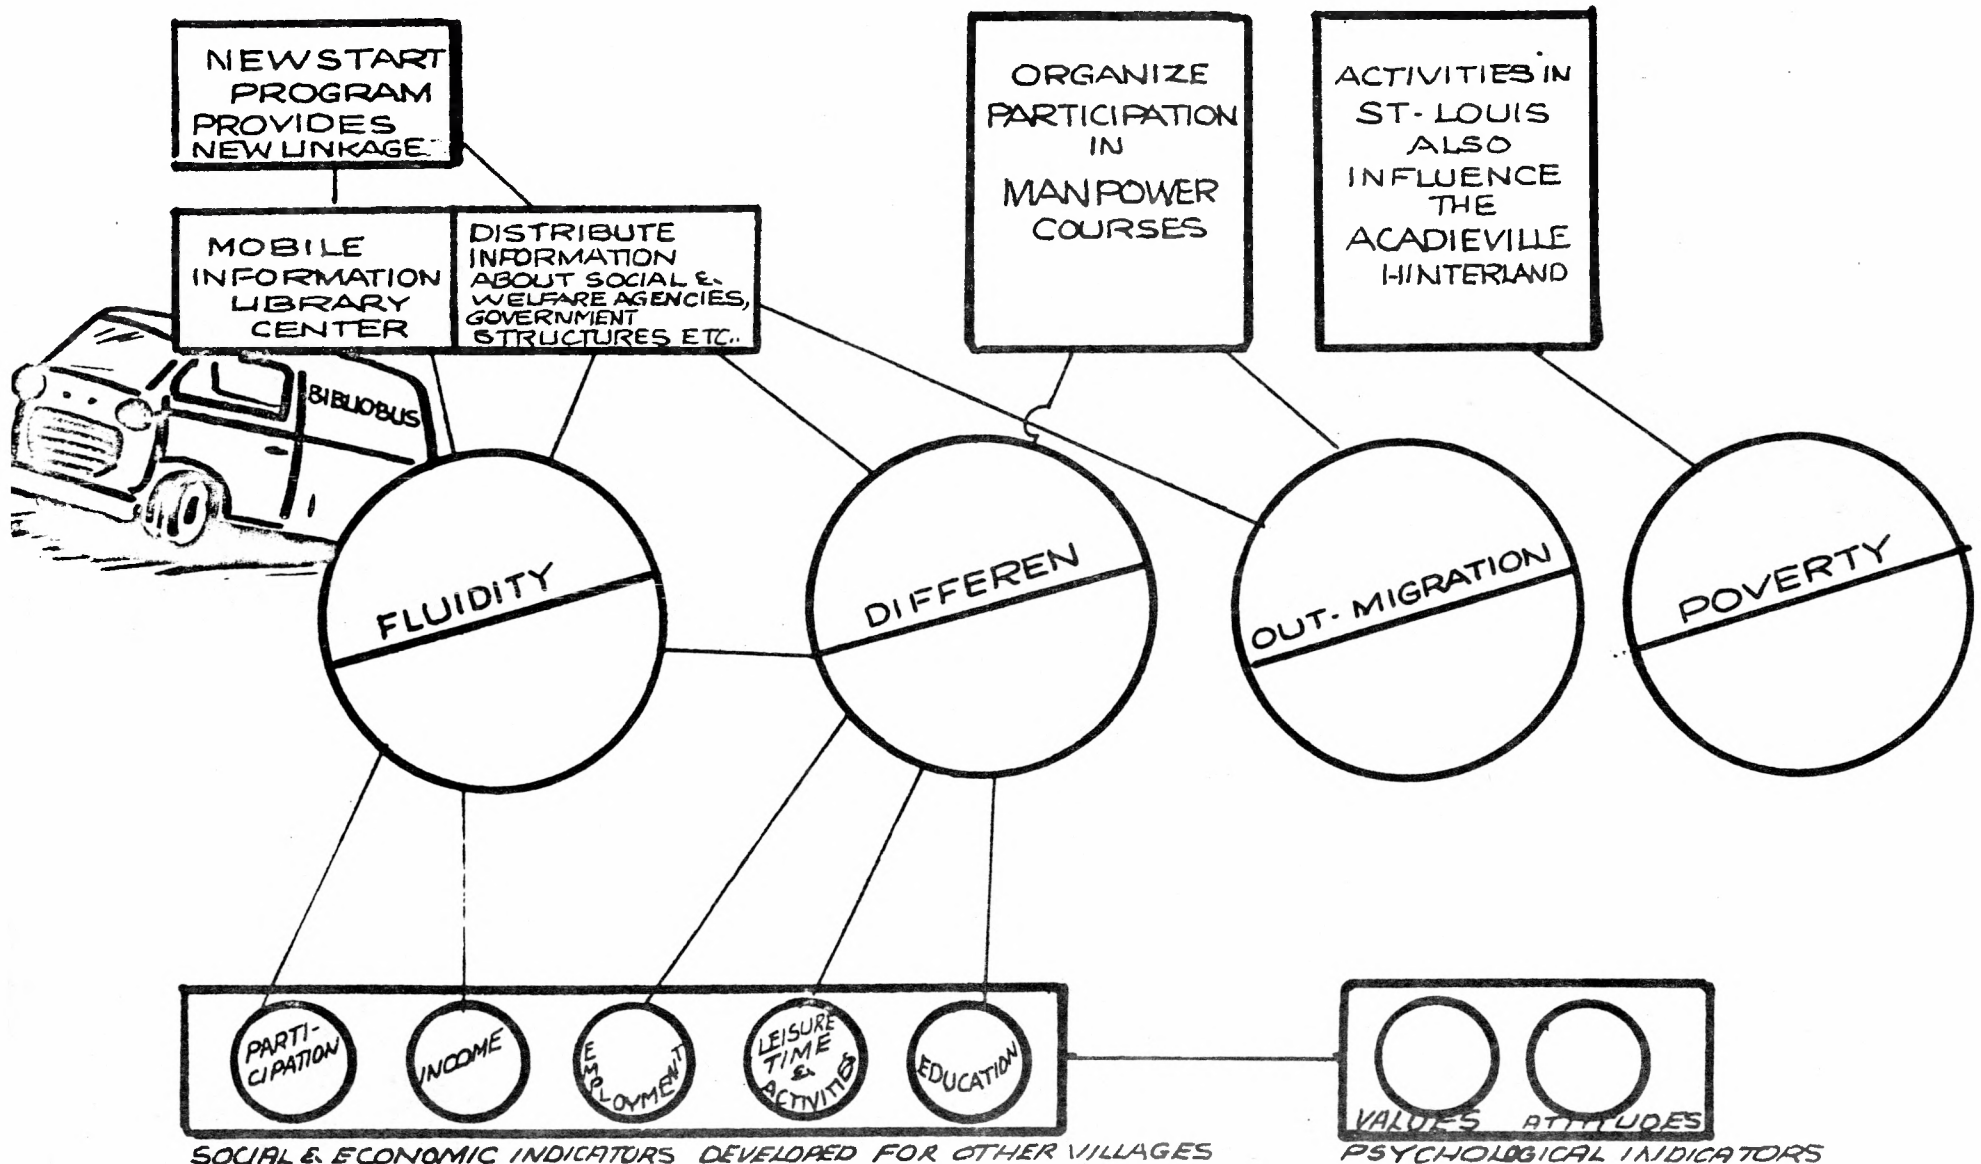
NEWSTART PROGRAM PROVIDES NEW LINKAGE

MOBILE INFORMATION LIBRARY CENTER

DISTRIBUTE INFORMATION ABOUT SOCIAL & WELFARE AGENCIES, GOVERNMENT STRUCTURES ETC..

ORGANIZE PARTICIPATION IN MANPOWER COURSES

ACTIVITIES IN ST-LOUIS ALSO INFLUENCE THE ACADIEVILLE HINTERLAND

BIBLIOBUS

FLUIDITY

DIFFEREN

OUT-MIGRATION

POVERTY

PARTICIPATION

INCOME

EMPLOYMENT

LEISURE TIME & ACTIVITIES

EDUCATION

VALUES

ATTITUDES

SOCIAL & ECONOMIC INDICATORS DEVELOPED FOR OTHER VILLAGES

PSYCHOLOGICAL INDICATORS